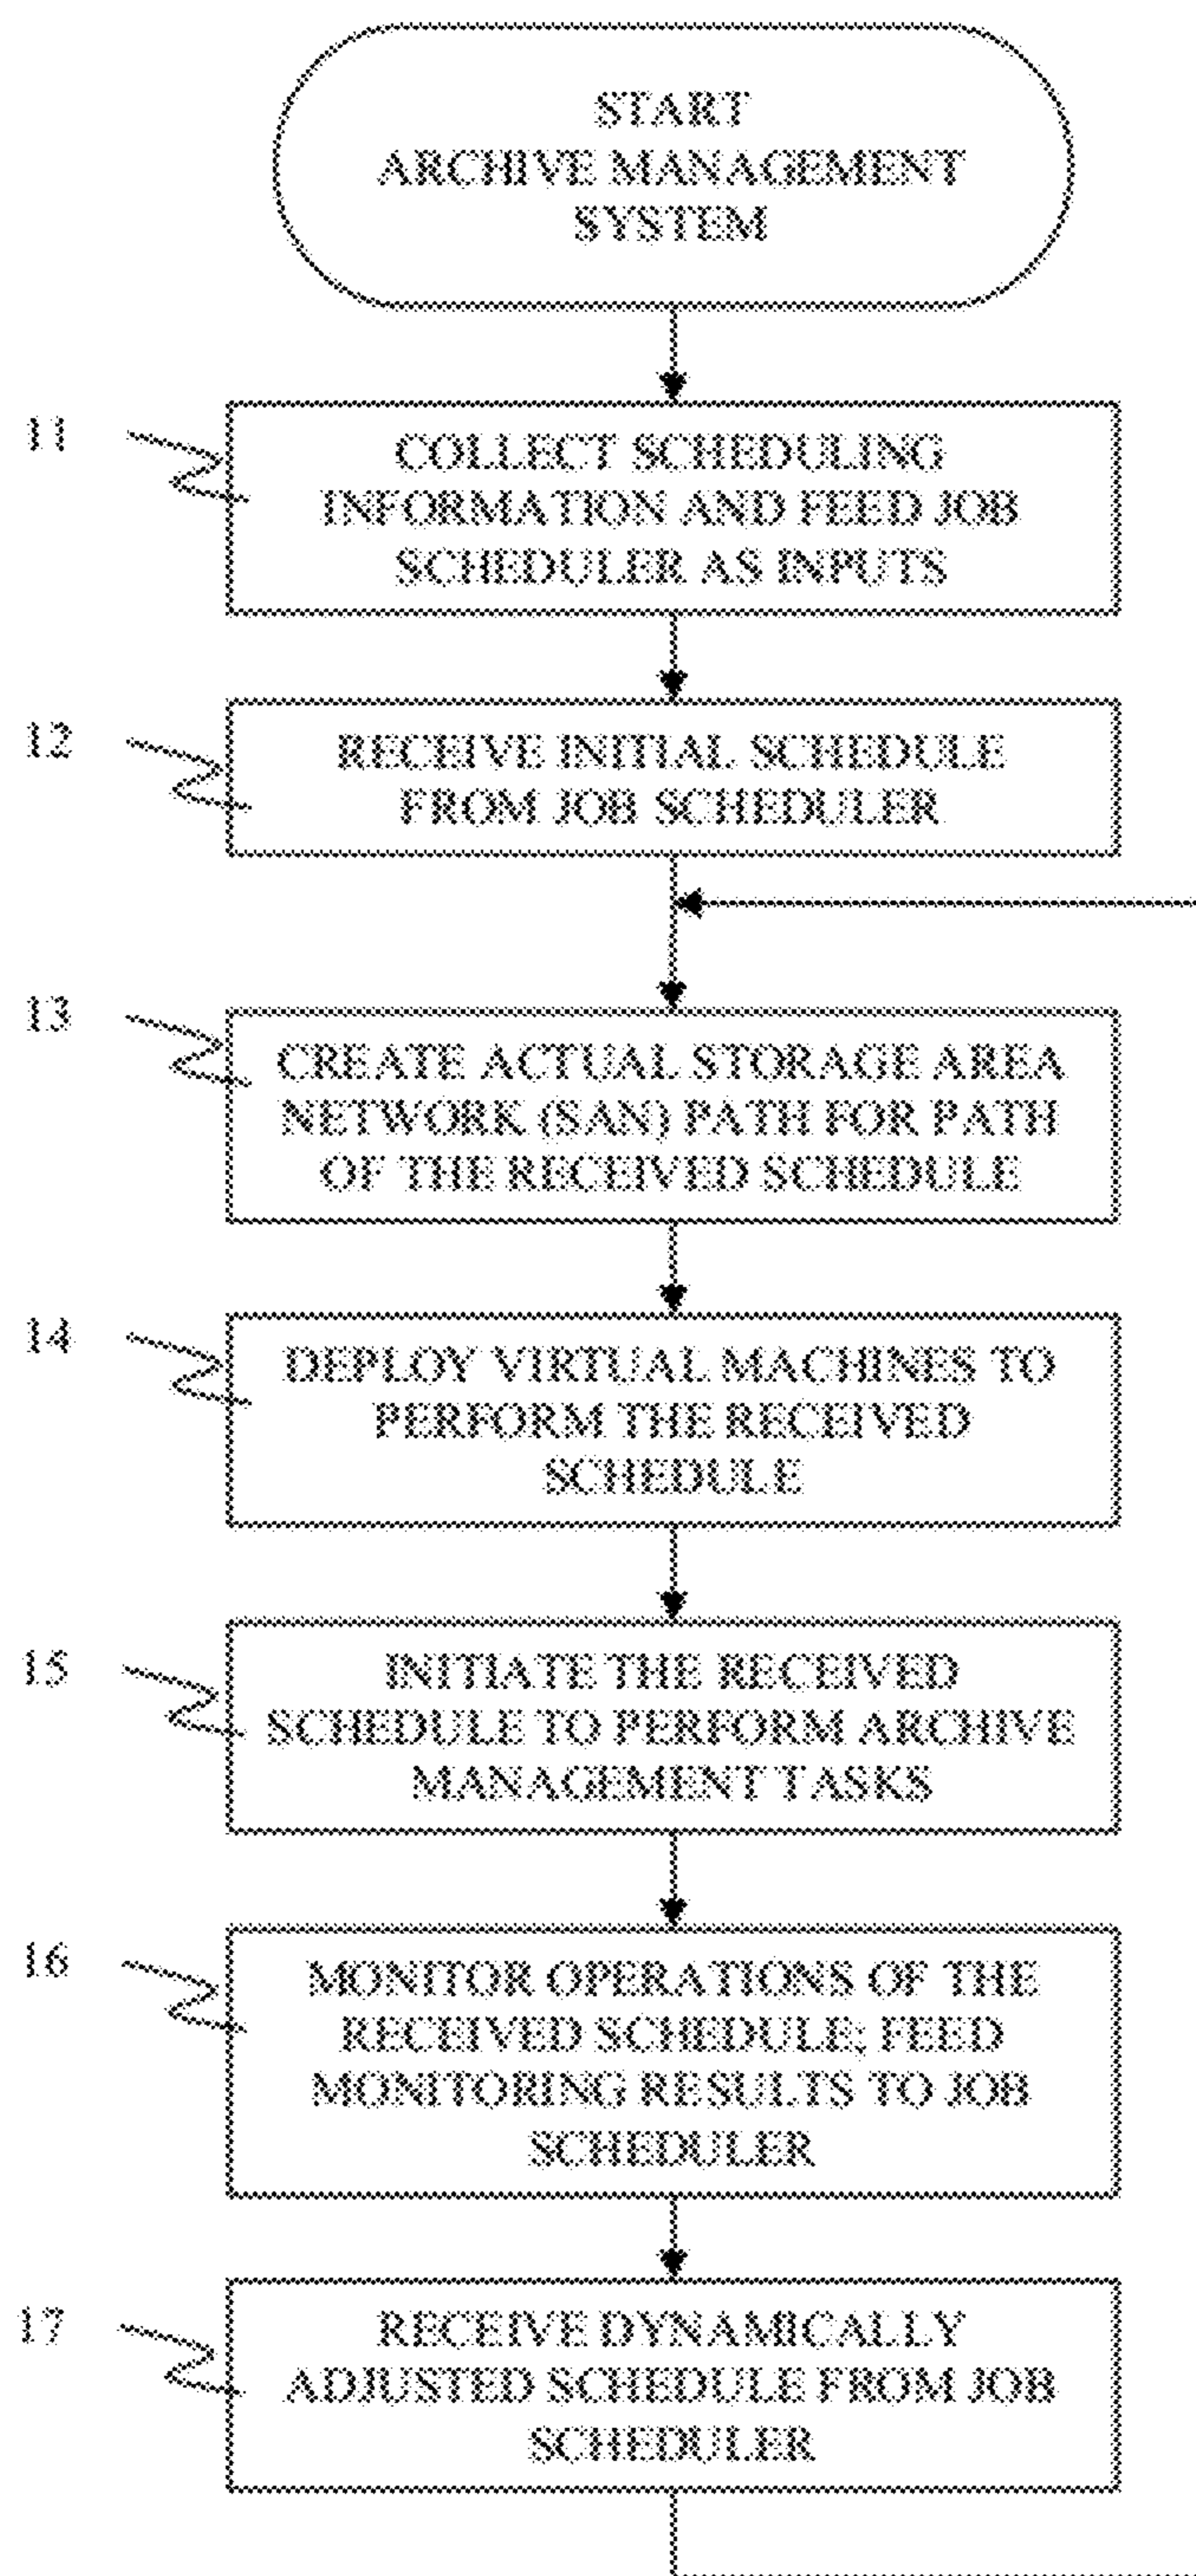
START
ARCHIVE MANAGEMENT
SYSTEM

11

COLLECT SCHEDULING INFORMATION AND FEED JOB SCHEDULER AS INPUTS

12

RECEIVE INITIAL SCHEDULE FROM JOB SCHEDULER

13

CREATE ACTUAL STORAGE AREA NETWORK (SAN) PATH FOR PATH OF THE RECEIVED SCHEDULE

14

DEPLOY VIRTUAL MACHINES TO PERFORM THE RECEIVED SCHEDULE

15

INITIATE THE RECEIVED SCHEDULE TO PERFORM ARCHIVE MANAGEMENT TASKS

16

MONITOR OPERATIONS OF THE RECEIVED SCHEDULE; FEED MONITORING RESULTS TO JOB SCHEDULER

17

RECEIVE DYNAMICALLY ADJUSTED SCHEDULE FROM JOB SCHEDULER